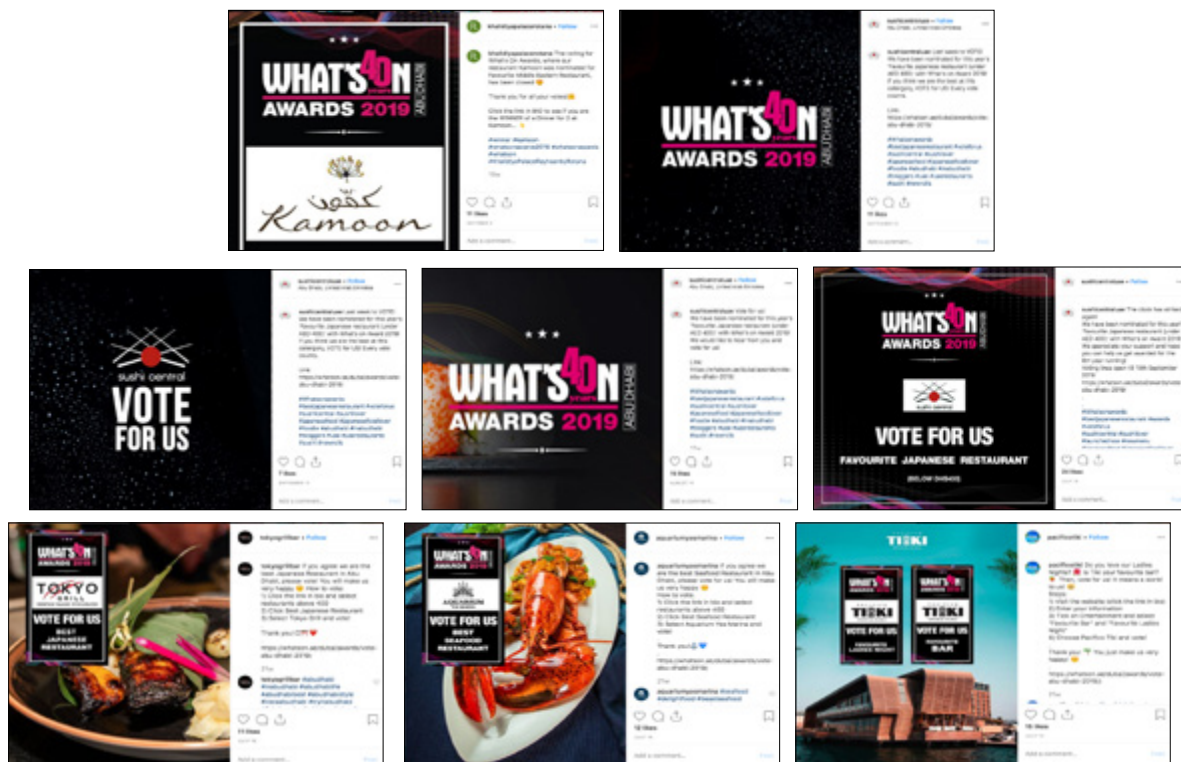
WHAT'S 40 ON
AWARDS 2019
ABU DHABI

Kamoon

whatsupaalamarina • Follow

Thank you for all your votes!

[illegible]

WHAT'S 40 ON
AWARDS 2019
ABU DHABI

sushicentraluae • Follow

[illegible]

sushi central
VOTE FOR US

sushicentraluae • Follow

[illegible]

WHAT'S 40 ON
AWARDS 2019
ABU DHABI

sushicentraluae • Follow

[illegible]

WHAT'S 40 ON
AWARDS 2019
ABU DHABI

sushi central
VOTE FOR US
FAVOURITE JAPANESE RESTAURANT
(BELOW DHS400)

sushicentraluae • Follow

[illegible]

WHAT'S 40 ON
AWARDS
TOKYO GRILL
VOTE FOR US
BEST JAPANESE RESTAURANT

tokyogrilluae • Follow

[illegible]

Thank you!

WHAT'S 40 ON
AWARDS
AQUARIUM
VOTE FOR US
BEST SEAFOOD RESTAURANT

aquariumyasmarina • Follow

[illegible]

Thank you

TIKI

TIKI
VOTE FOR US
FAVOURITE LADIES' NIGHT

TIKI
VOTE FOR US
FAVOURITE BAR

pacificotiki • Follow

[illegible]

Add a comment...
Post